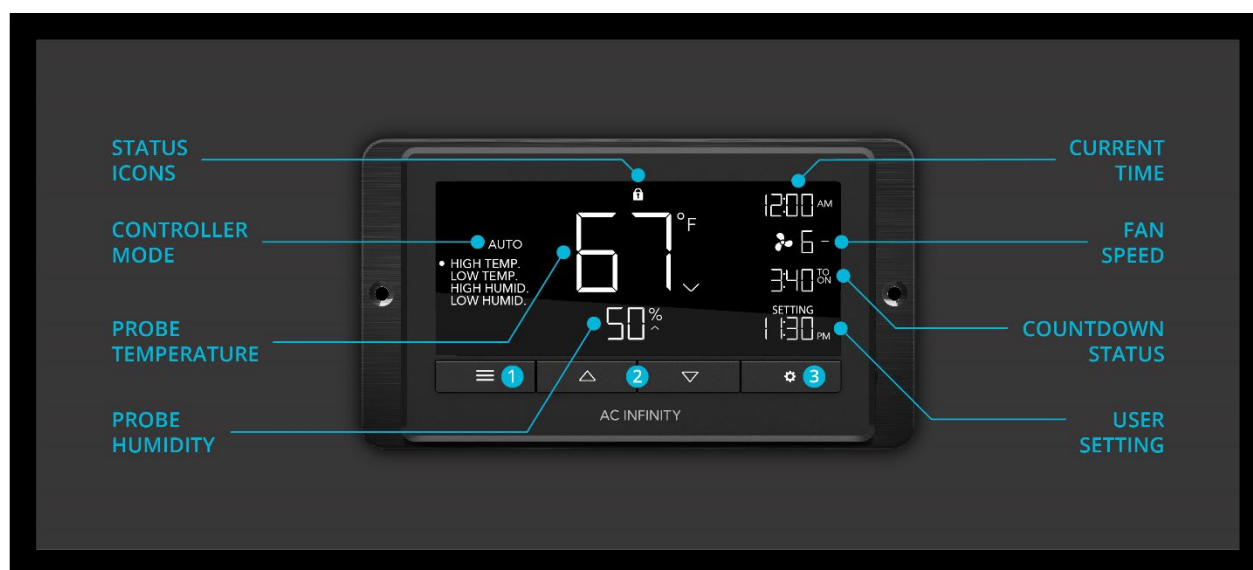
STATUS ICONS

CONTROLLER MODE

PROBE TEMPERATURE

PROBE HUMIDITY

CURRENT TIME

FAN SPEED

COUNTDOWN STATUS

USER SETTING

AUTO

HIGH TEMP.
LOW TEMP.
HIGH HUMID.
LOW HUMID.

67 °F

50 %

12:00 AM

6 -

3:40 TO ON

SETTING
11:30 PM

1

2

3

AC INFINITY